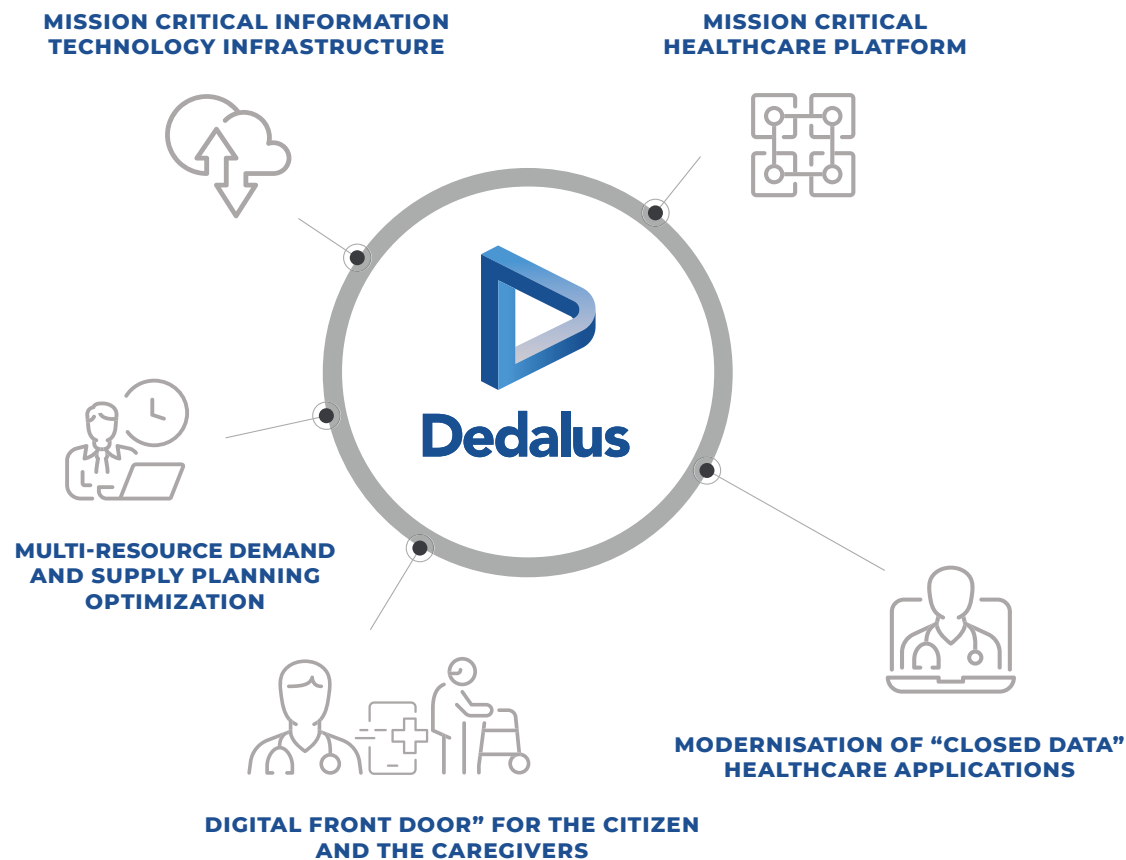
MISSION CRITICAL INFORMATION TECHNOLOGY INFRASTRUCTURE

MISSION CRITICAL HEALTHCARE PLATFORM

Dedalus

MULTI-RESOURCE DEMAND AND SUPPLY PLANNING OPTIMIZATION

MODERNISATION OF “CLOSED DATA” HEALTHCARE APPLICATIONS

DIGITAL FRONT DOOR” FOR THE CITIZEN AND THE CAREGIVERS